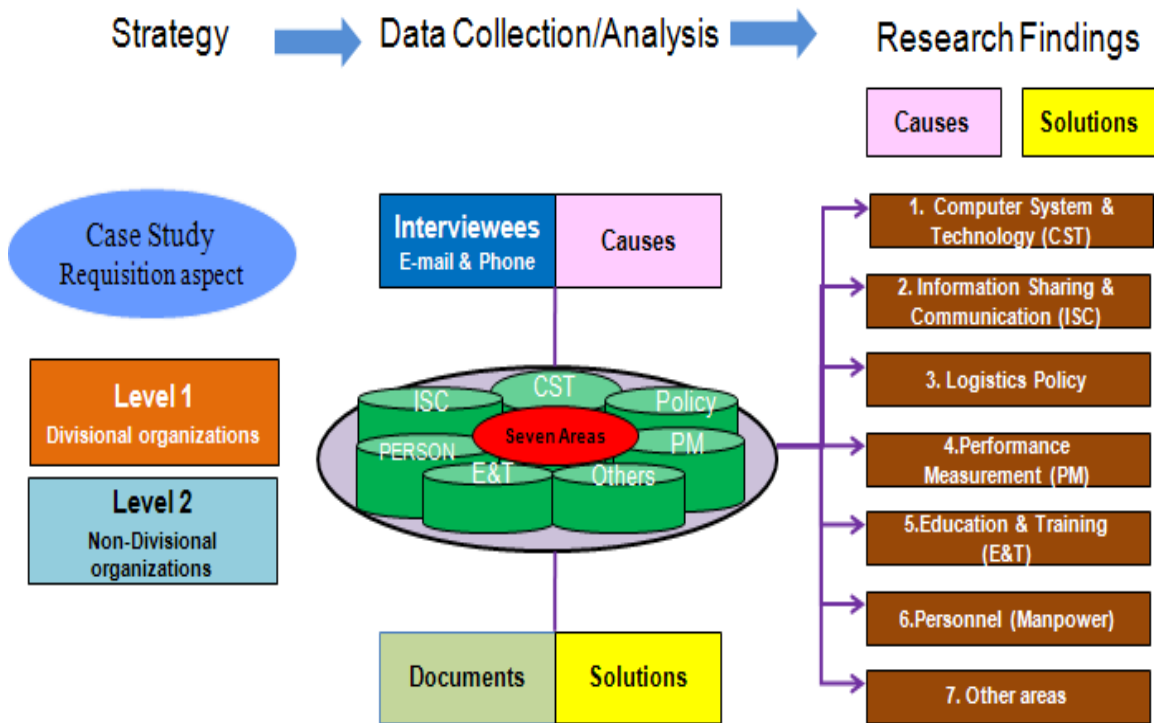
Strategy

Data Collection/Analysis

Research Findings

Causes

Solutions

Case Study
Requisition aspect

Level 1
Divisional organizations

Level 2
Non-Divisional organizations

Interviewees
E-mail & Phone

Causes

CST

ISC

Policy

Seven Areas

PERSON

PM

E&T

Others

Documents

Solutions

1. Computer System & Technology (CST)

2. Information Sharing & Communication (ISC)

3. Logistics Policy

4.Performance Measurement (PM)

5.Education & Training (E&T)

6.Personnel (Manpower)

7. Other areas